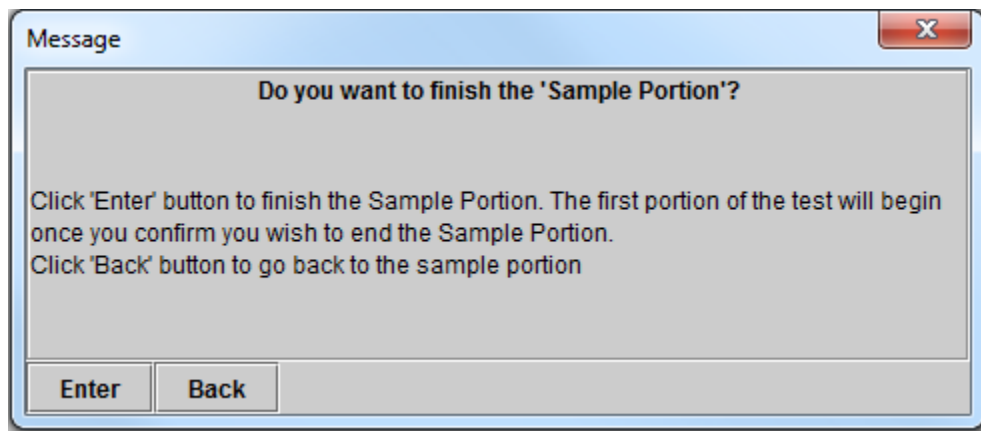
Message

Do you want to finish the 'Sample Portion'?

Click 'Enter' button to finish the Sample Portion. The first portion of the test will begin once you confirm you wish to end the Sample Portion.
Click 'Back' button to go back to the sample portion

Enter Back